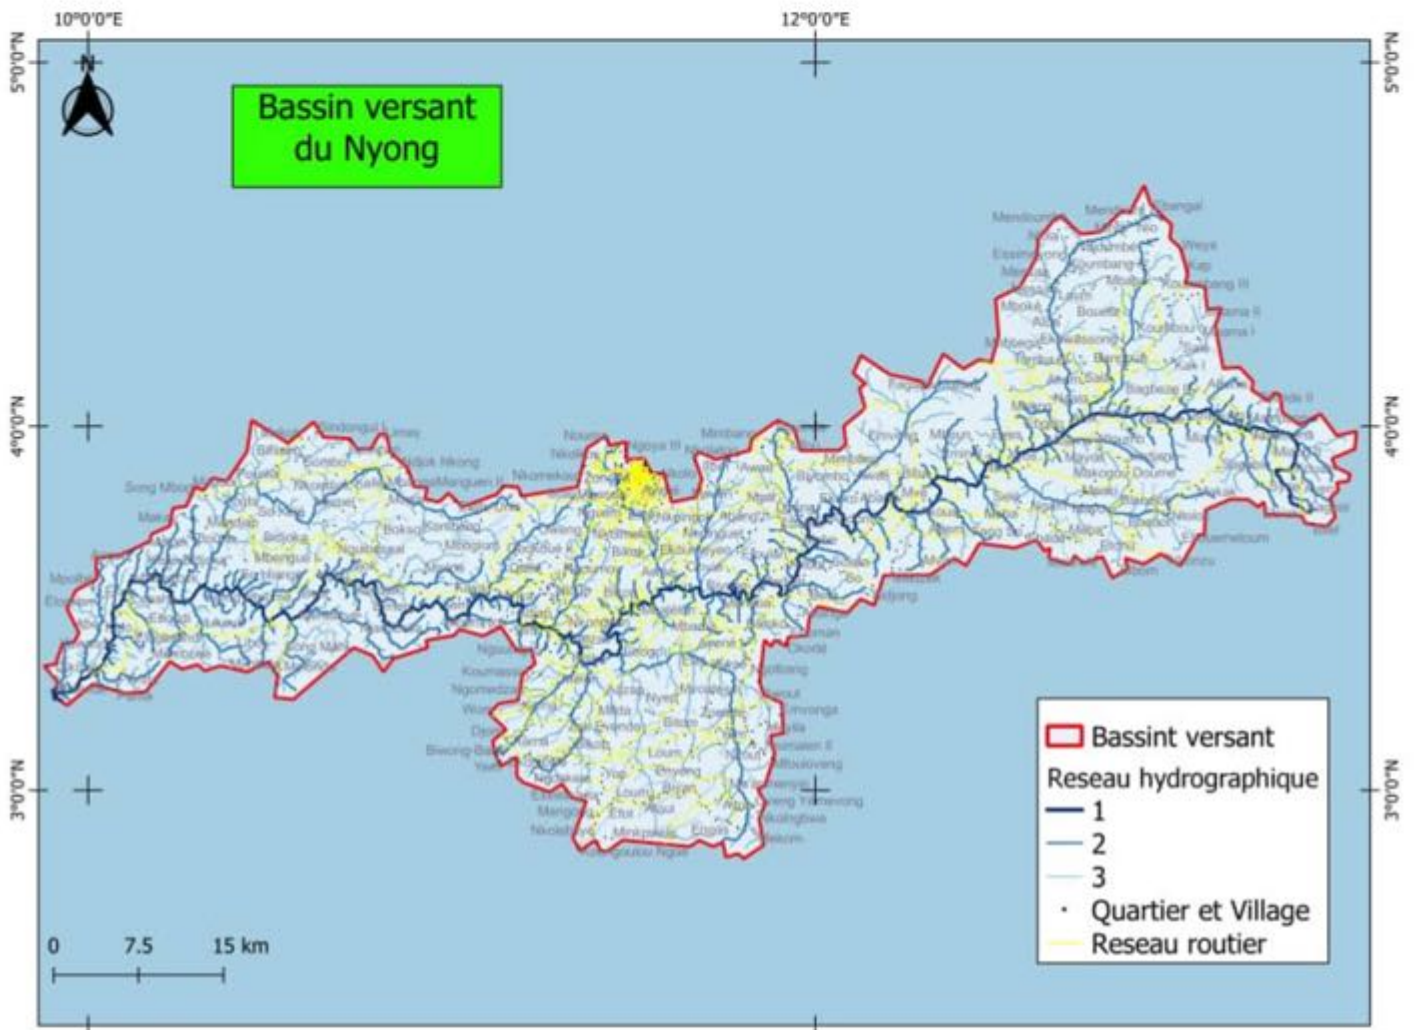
10°0'0"E

12°0'0"E

5°0'0"N

5°0'0"N

N

Bassin versant du Nyong

4°0'0"N

4°0'0"N

3°0'0"N

3°0'0"N

Mendoum
Ebangal
Nkoteng
Mbandjock
Bouetti
Koutaba
Makondo Doume
Song Mbong
Bidjocka
Mbengue
Bokaga
Koumassi
Ngomedzap
Biwong-Bane
Loum
Mintom
Mangoa
Nkolebang
Ndjong
Akonolinga
Ebolowa

Bassint versant

Reseau hydrographique

1

2

3

Quartier et Village

Reseau routier

0

7.5

15 km